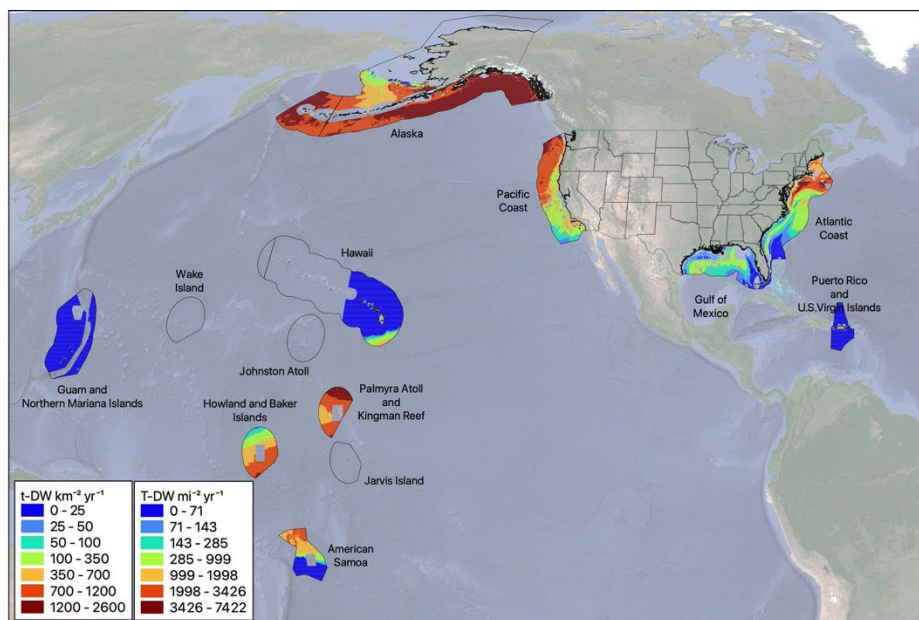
Alaska

Pacific Coast

Atlantic Coast

Hawaii

Wake Island

Gulf of Mexico

Puerto Rico and U.S.Virgin Islands

Guam and Northern Mariana Islands

Johnston Atoll

Howland and Baker Islands

Palmyra Atoll and Kingman Reef

Jarvis Island

American Samoa

t-DW km$^{-2}$ yr$^{-1}$
0 - 25
25 - 50
50 - 100
100 - 350
350 - 700
700 - 1200
1200 - 2600

T-DW mi$^{-2}$ yr$^{-1}$
0 - 71
71 - 143
143 - 285
285 - 999
999 - 1998
1998 - 3426
3426 - 7422